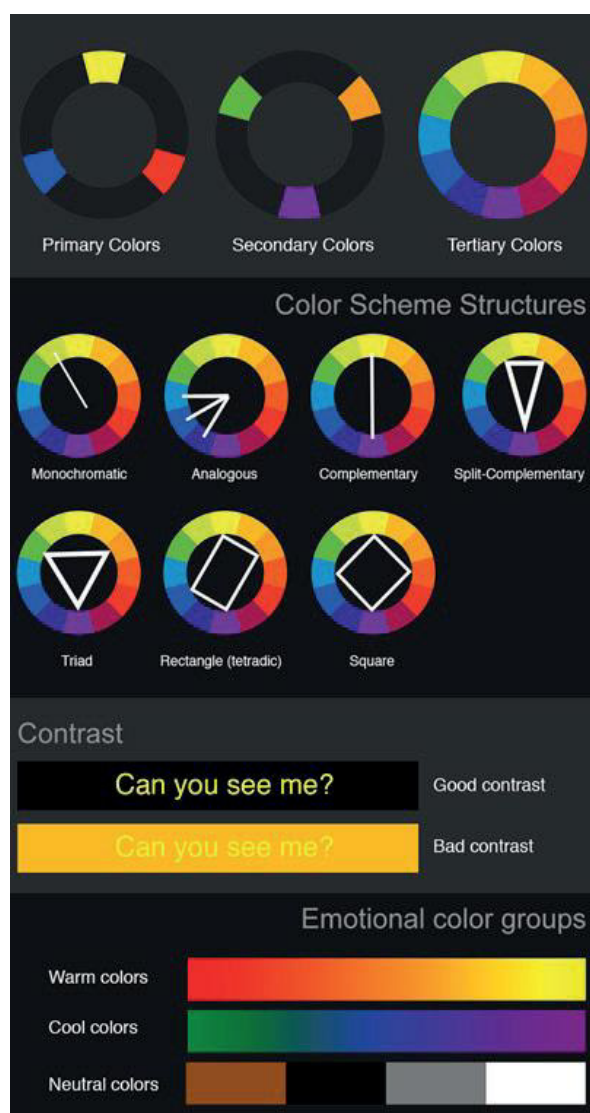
Primary Colors

Secondary Colors

Tertiary Colors

Color Scheme Structures

Monochromatic

Analogous

Complementary

Split-Complementary

Triad

Rectangle (tetradic)

Square

Contrast

Can you see me?

Good contrast

Can you see me?

Bad contrast

Emotional color groups

Warm colors

Cool colors

Neutral colors